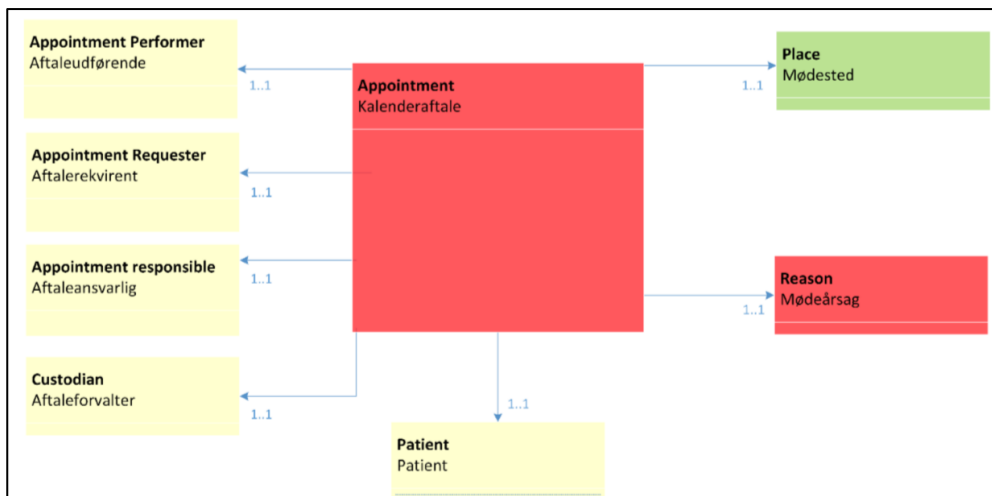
Appointment Performer
Aftaleudførende

1..1

Appointment
Kalenderaftale

1..1

Place
Mødested

Appointment Requester
Aftalerekvirent

1..1

Appointment responsible
Aftaleansvarlig

1..1

Reason
Mødeårsag

1..1

Custodian
Aftaleforvalter

1..1

1..1

Patient
Patient